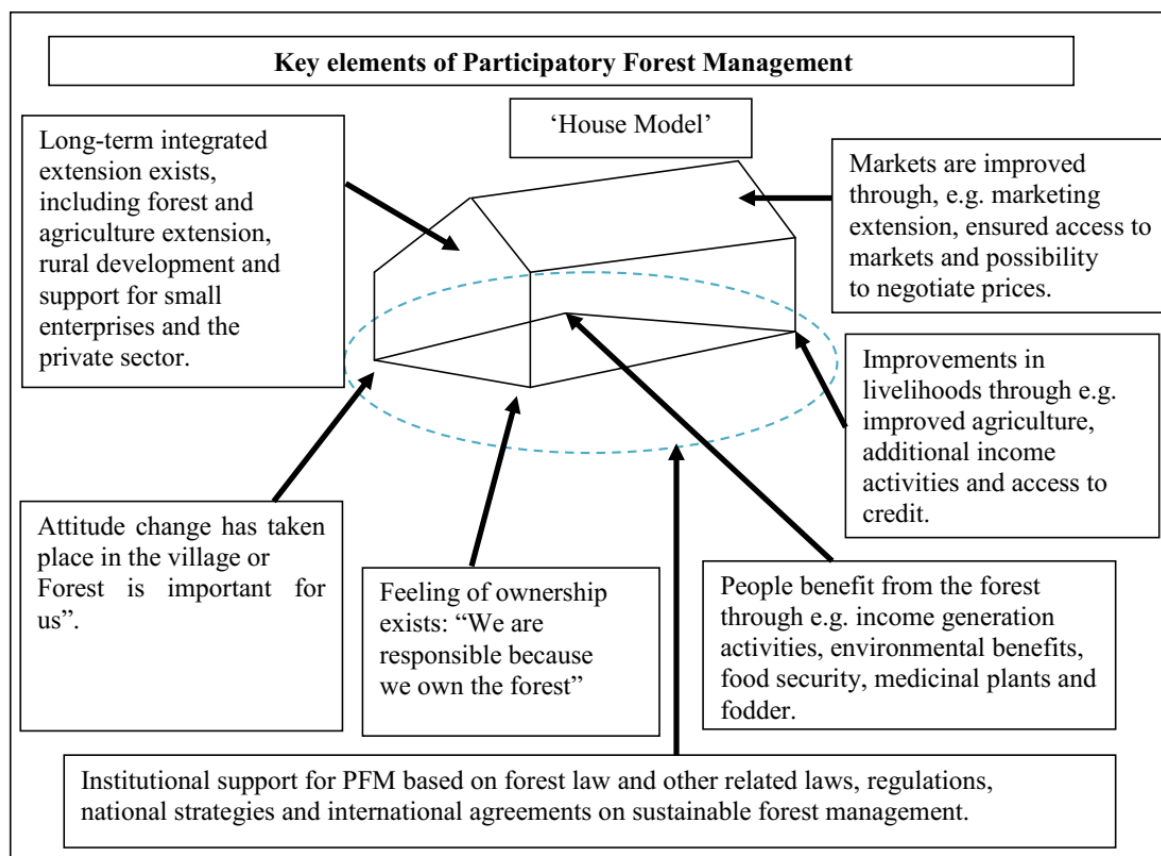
Key elements of Participatory Forest Management

'House Model'

Long-term integrated extension exists, including forest and agriculture extension, rural development and support for small enterprises and the private sector.

Markets are improved through, e.g. marketing extension, ensured access to markets and possibility to negotiate prices.

Improvements in livelihoods through e.g. improved agriculture, additional income activities and access to credit.

Attitude change has taken place in the village or Forest is important for us".

Feeling of ownership exists: "We are responsible because we own the forest"

People benefit from the forest through e.g. income generation activities, environmental benefits, food security, medicinal plants and fodder.

Institutional support for PFM based on forest law and other related laws, regulations, national strategies and international agreements on sustainable forest management.